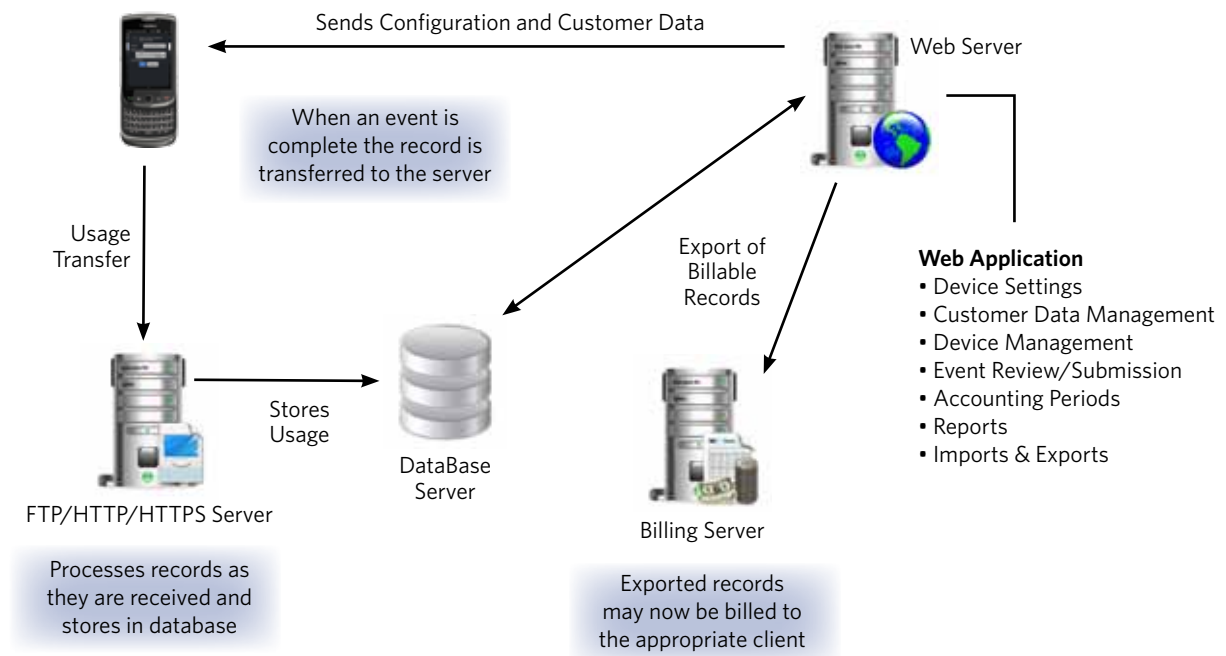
Sends Configuration and Customer Data

Web Server

When an event is complete the record is transferred to the server

Usage Transfer

Export of Billable Records

Web Application
• Device Settings
• Customer Data Management
• Device Management
• Event Review/Submission
• Accounting Periods
• Reports
• Imports & Exports

Stores Usage

DataBase Server

FTP/HTTP/HTTPS Server

Billing Server

Processes records as they are received and stores in database

Exported records may now be billed to the appropriate client